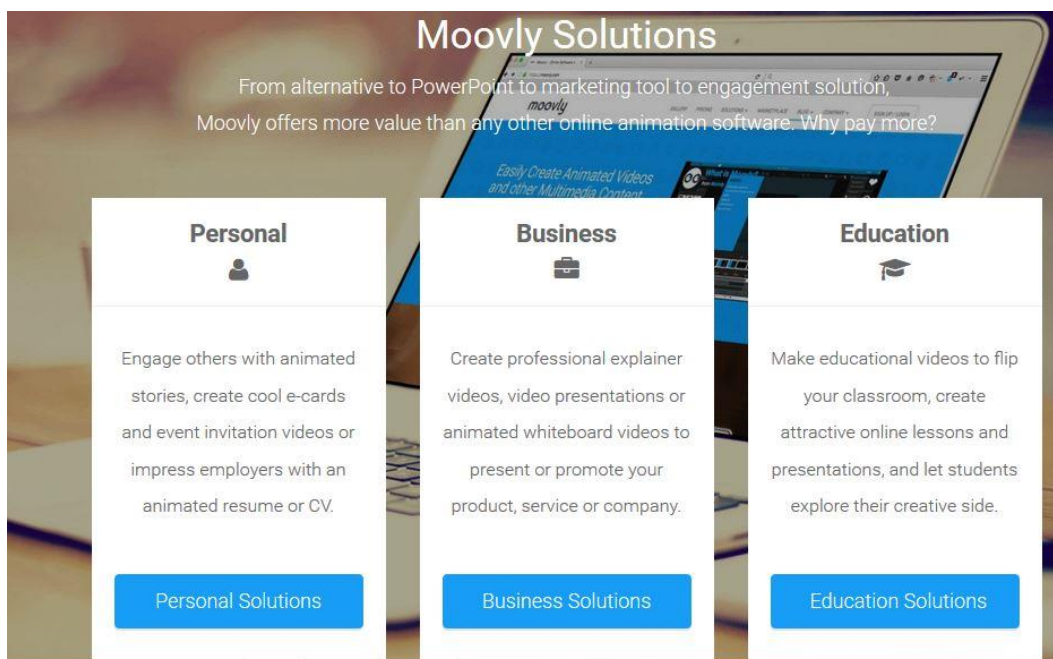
Moovly Solutions

From alternative to PowerPoint to marketing tool to engagement solution, Moovly offers more value than any other online animation software. Why pay more?

Personal

Engage others with animated stories, create cool e-cards and event invitation videos or impress employers with an animated resume or CV.

Personal Solutions

Business

Create professional explainer videos, video presentations or animated whiteboard videos to present or promote your product, service or company.

Business Solutions

Education

Make educational videos to flip your classroom, create attractive online lessons and presentations, and let students explore their creative side.

Education Solutions